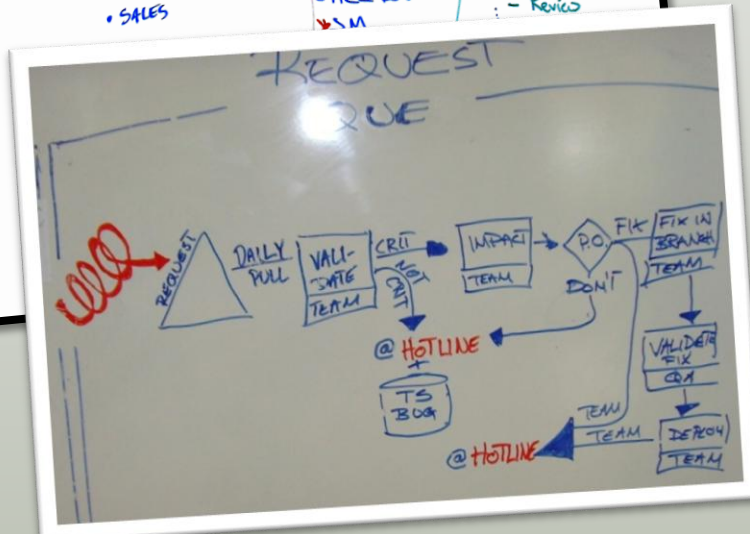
• SALES

- Revies

REQUEST QUE

REQUEST

DAILY PULL

VALIDATE

TEAM

CRIT

NOT CRIT

IMPACT

TEAM

P.O.

FIX

DON'T

FIX IN BRANCH

TEAM

@ HOTLINE

TS BUG

VALIDATE FIX

QA

TEAM

TEAM

DEPLOY

TEAM

@ HOTLINE